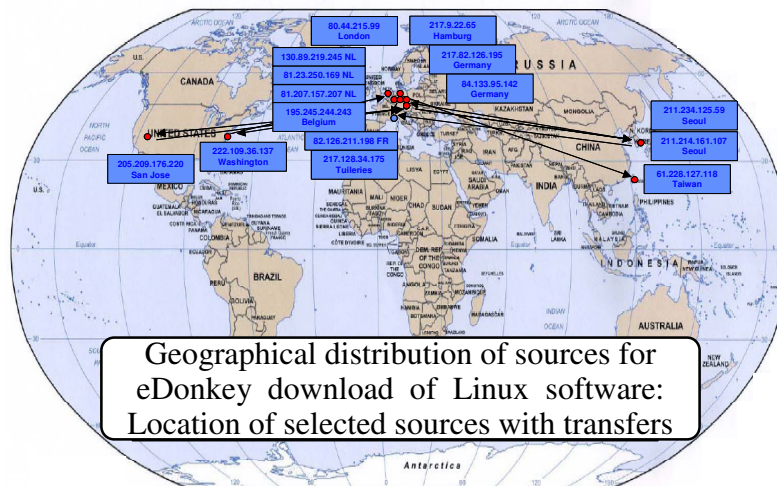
80.44.215.99
London

217.9.22.65
Hamburg

130.89.219.245 NL

81.23.250.169 NL

81.207.157.207 NL

217.82.126.195
Germany

84.133.95.142
Germany

195.245.244.243
Belgium

82.126.211.198 FR

217.128.34.175
Tuileries

211.234.125.59
Seoul

211.214.161.107
Seoul

61.228.127.118
Taiwan

205.209.176.220
San Jose

222.109.36.137
Washington

CANADA

UNITED STATES

RUSSIA

MEXICO

BRAZIL

CHINA

INDIA

AUSTRALIA

KAZAKHSTAN

MONGOLIA

INDONESIA

PHILIPPINES

Antarctica

Geographical distribution of sources for eDonkey download of Linux software: Location of selected sources with transfers